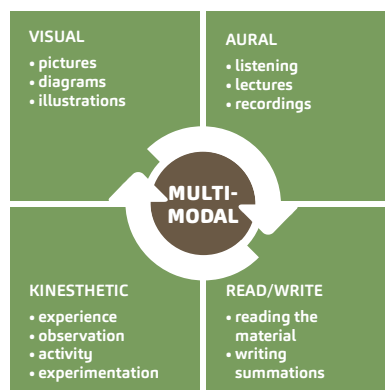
VISUAL
• pictures
• diagrams
• illustrations

AURAL
• listening
• lectures
• recordings

MULTI-MODAL

KINESTHETIC
• experience
• observation
• activity
• experimentation

READ/WRITE
• reading the material
• writing summations